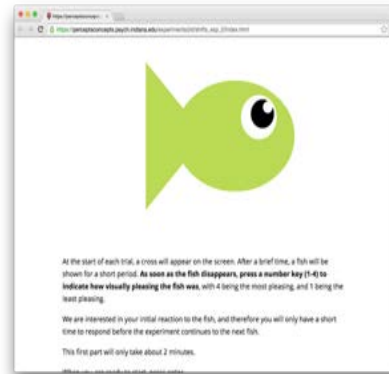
https://perceptsconcepts.psych.indiana.edu/experiments/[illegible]

At the start of each trial, a cross will appear on the screen. After a brief time, a fish will be shown for a short period. As soon as the fish disappears, press a number key (1-4) to indicate how visually pleasing the fish was, with 4 being the most pleasing, and 1 being the least pleasing.

We are interested in your initial reaction to the fish, and therefore you will only have a short time to respond before the experiment continues to the next fish.

This first part will only take about 2 minutes.

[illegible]